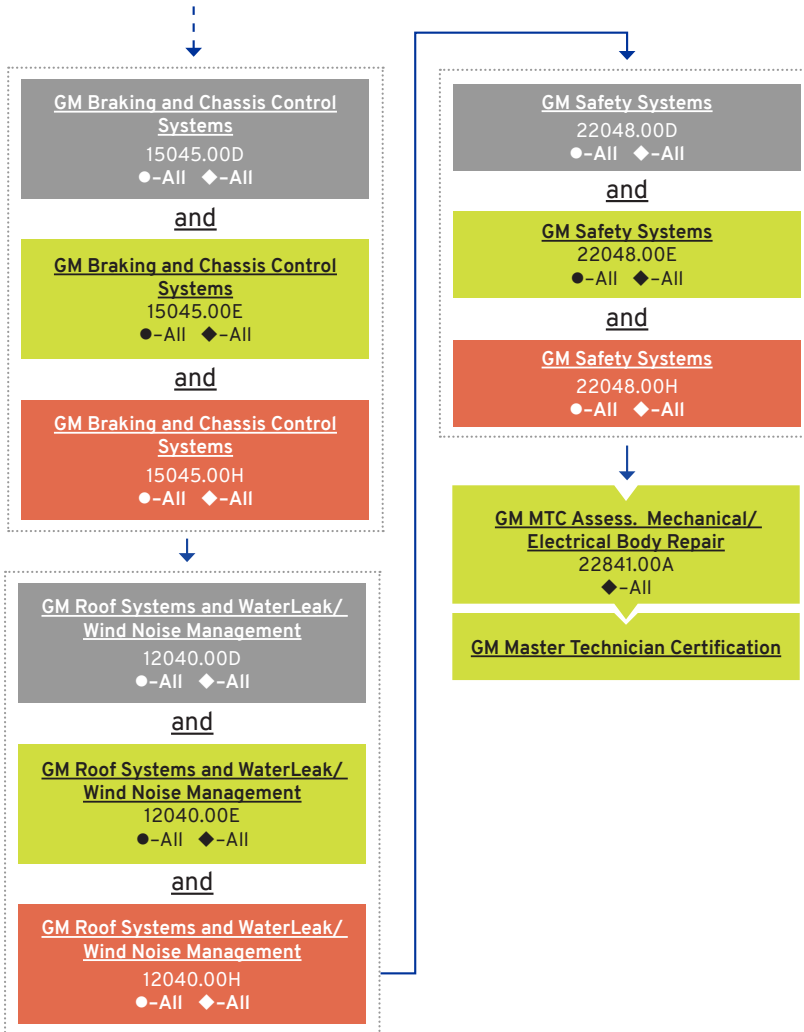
GM Braking and Chassis Control Systems
15045.00D
●–All ◆–All

and

GM Braking and Chassis Control Systems
15045.00E
●–All ◆–All

and

GM Braking and Chassis Control Systems
15045.00H
●–All ◆–All

GM Roof Systems and WaterLeak/ Wind Noise Management
12040.00D
●–All ◆–All

and

GM Roof Systems and WaterLeak/ Wind Noise Management
12040.00E
●–All ◆–All

and

GM Roof Systems and WaterLeak/ Wind Noise Management
12040.00H
●–All ◆–All

GM Safety Systems
22048.00D
●–All ◆–All

and

GM Safety Systems
22048.00E
●–All ◆–All

and

GM Safety Systems
22048.00H
●–All ◆–All

GM MTC Assess. Mechanical/ Electrical Body Repair
22841.00A
◆–All

GM Master Technician Certification